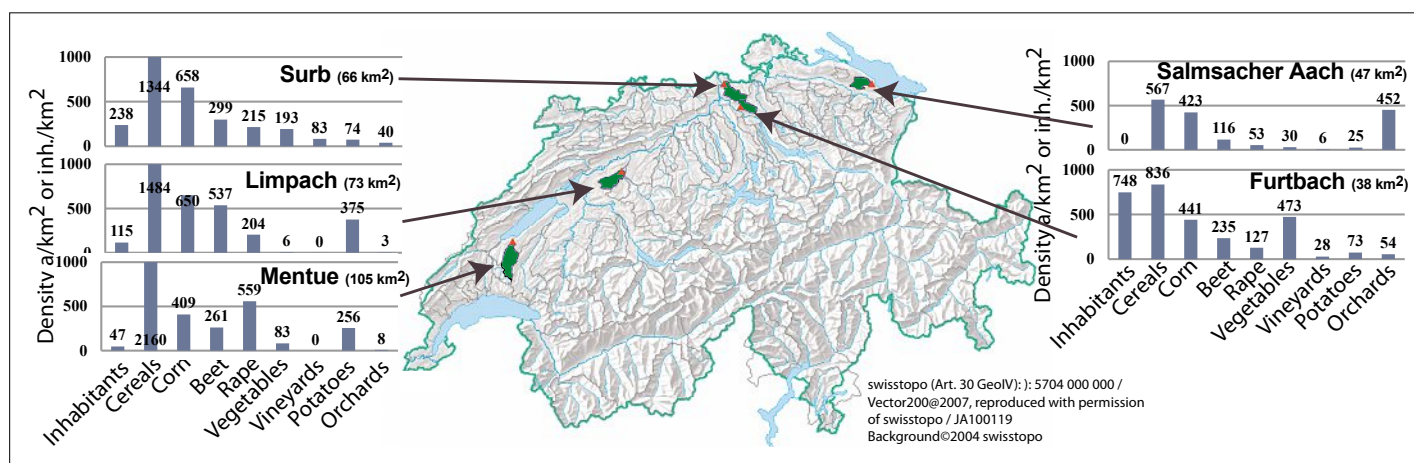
Surb (66 km$^2$)

1000
500
0

238 1344 658 299 215 193 83 74 40

Limpach (73 km$^2$)

1000
500
0

115 1484 650 537 204 6 0 375 3

Mentue (105 km$^2$)

1000
500
0

47 2160 409 261 559 83 0 256 8

Density a/km$^2$ or inh./km$^2$

Inhabitants Cereals Corn Beet Rape Vegetables Vineyards Potatoes Orchards

Salmsacher Aach (47 km$^2$)

1000
500
0

0 567 423 116 53 30 6 25 452

Furtbach (38 km$^2$)

1000
500
0

748 836 441 235 127 473 28 73 54

Density a/km$^2$ or inh./km$^2$

Inhabitants Cereals Corn Beet Rape Vegetables Vineyards Potatoes Orchards

swisstopo (Art. 30 GeoIV): ): 5704 000 000 / Vector200@2007, reproduced with permission of swisstopo / JA100119
Background©2004 swisstopo